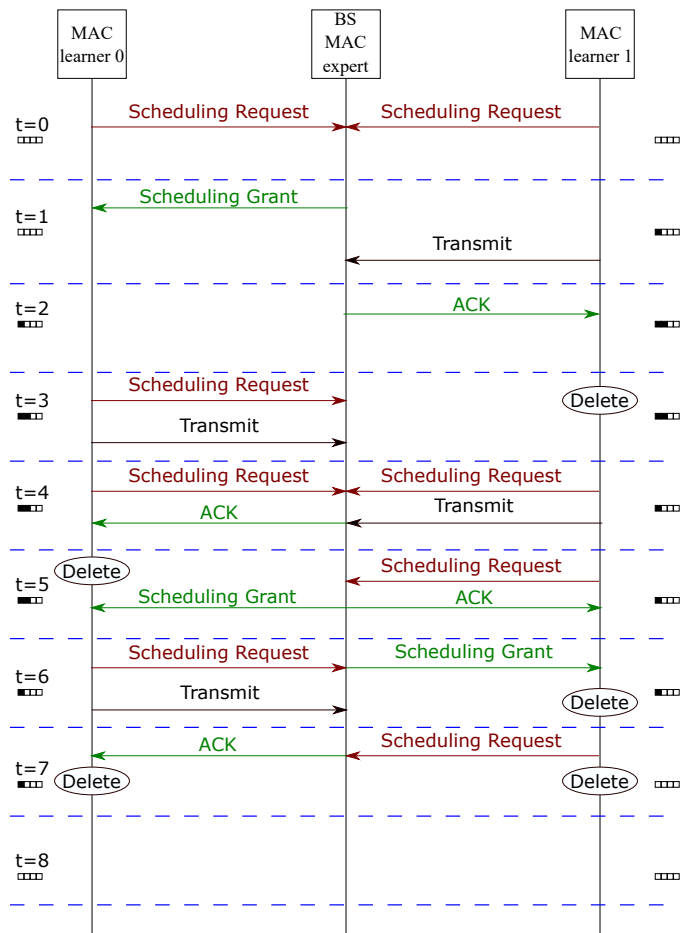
MAC learner 0

BS MAC expert

MAC learner 1

t=0
Scheduling Request
Scheduling Request

t=1
Scheduling Grant
Transmit

t=2
ACK

t=3
Scheduling Request
Delete
Transmit

t=4
Scheduling Request
Scheduling Request
ACK
Transmit

t=5
Delete
Scheduling Request
Scheduling Grant
ACK

t=6
Scheduling Request
Scheduling Grant
Transmit
Delete

t=7
ACK
Scheduling Request
Delete
Delete

t=8